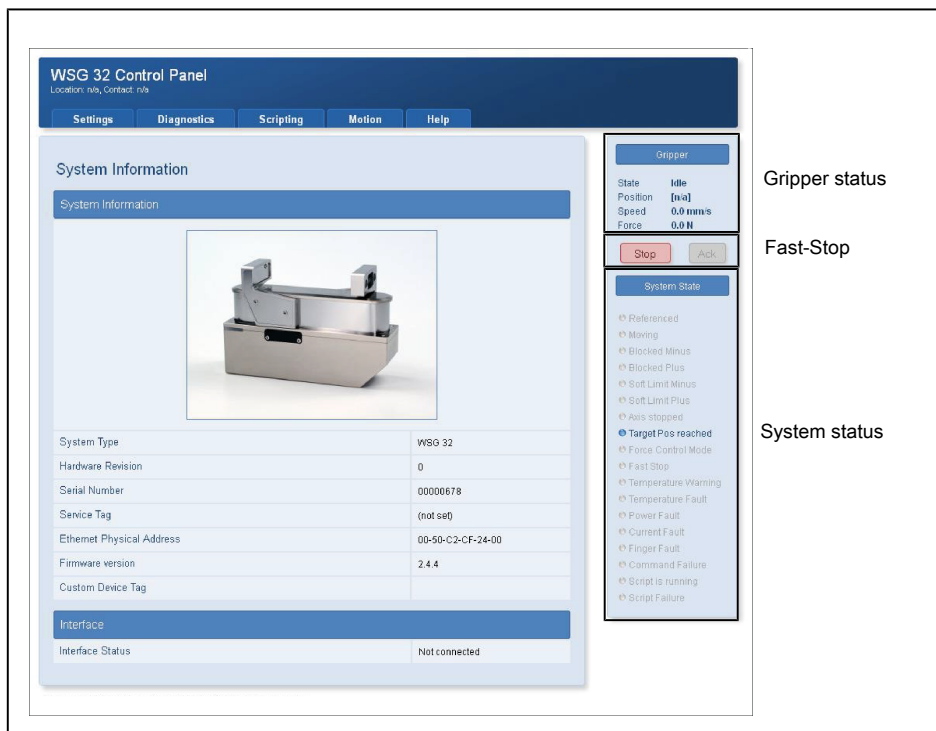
WSG 32 Control Panel
Location: n/a, Contact: n/a

Settings Diagnostics Scripting Motion Help

System Information

System Information

| System Type | WSG 32 |
|---|---|
| Hardware Revision | 0 |
| Serial Number | 00000678 |
| Service Tag | (not set) |
| Ethernet Physical Address | 00-50-C2-CF-24-00 |
| Firmware version | 2.4.4 |
| Custom Device Tag | |

Interface

| Interface Status | Not connected |
|---|---|

Gripper

State Idle
Position [n/a]
Speed 0.0 mm/s
Force 0.0 N

Gripper status

Stop Ack

Fast-Stop

System State

Referenced
Moving
Blocked Minus
Blocked Plus
Soft Limit Minus
Soft Limit Plus
Axis stopped
Target Pos reached
Force Control Mode
Fast Stop
Temperature Warning
Temperature Fault
Power Fault
Current Fault
Finger Fault
Command Failure
Script is running
Script Failure

System status